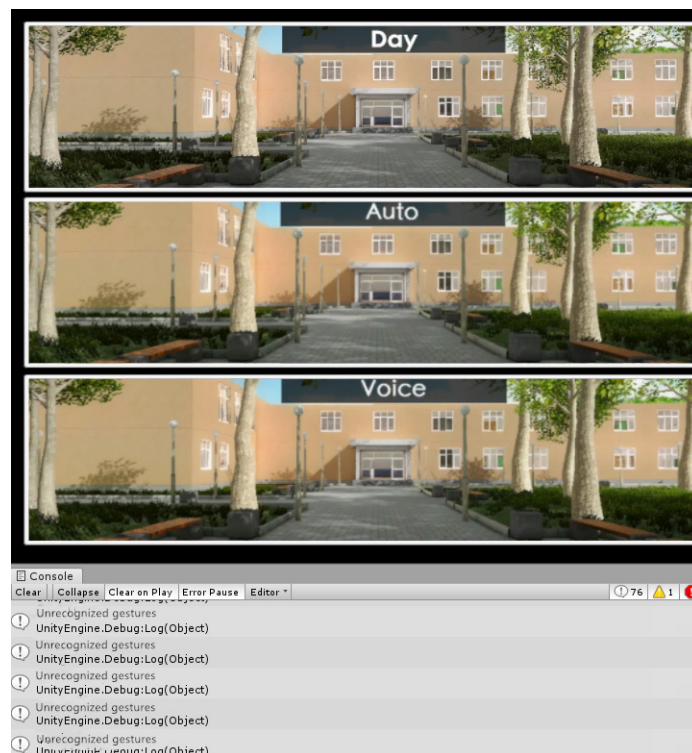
Day

Auto

Voice

Console
Clear | Collapse | Clear on Play | Error Pause | Editor
76 1

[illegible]
Unrecognized gestures
UnityEngine.Debug:Log(Object)
Unrecognized gestures
UnityEngine.Debug:Log(Object)
Unrecognized gestures
UnityEngine.Debug:Log(Object)
Unrecognized gestures
UnityEngine.Debug:Log(Object)
Unrecognized gestures
UnityEngine.Debug:Log(Object)